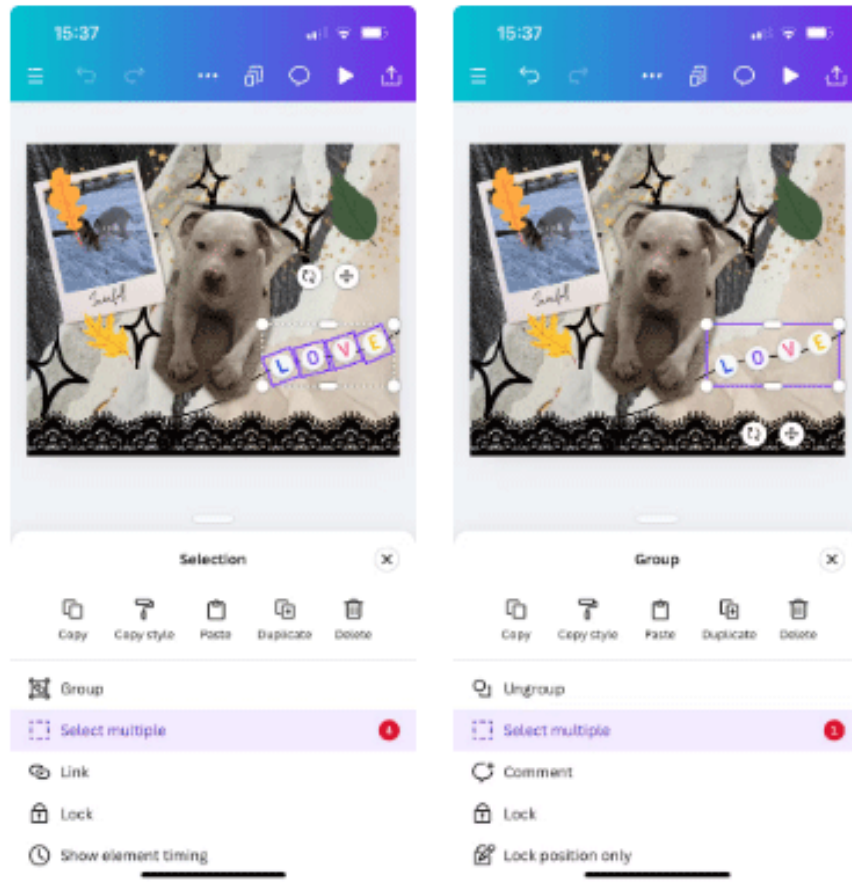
15:37

Snowfall

L O V E

Selection

Copy
Copy style
Paste
Duplicate
Delete

Group
Select multiple 4
Link
Lock
Show element timing

15:37

Snowfall

L O V E

Group

Copy
Copy style
Paste
Duplicate
Delete

Ungroup
Select multiple 1
Comment
Lock
Lock position only